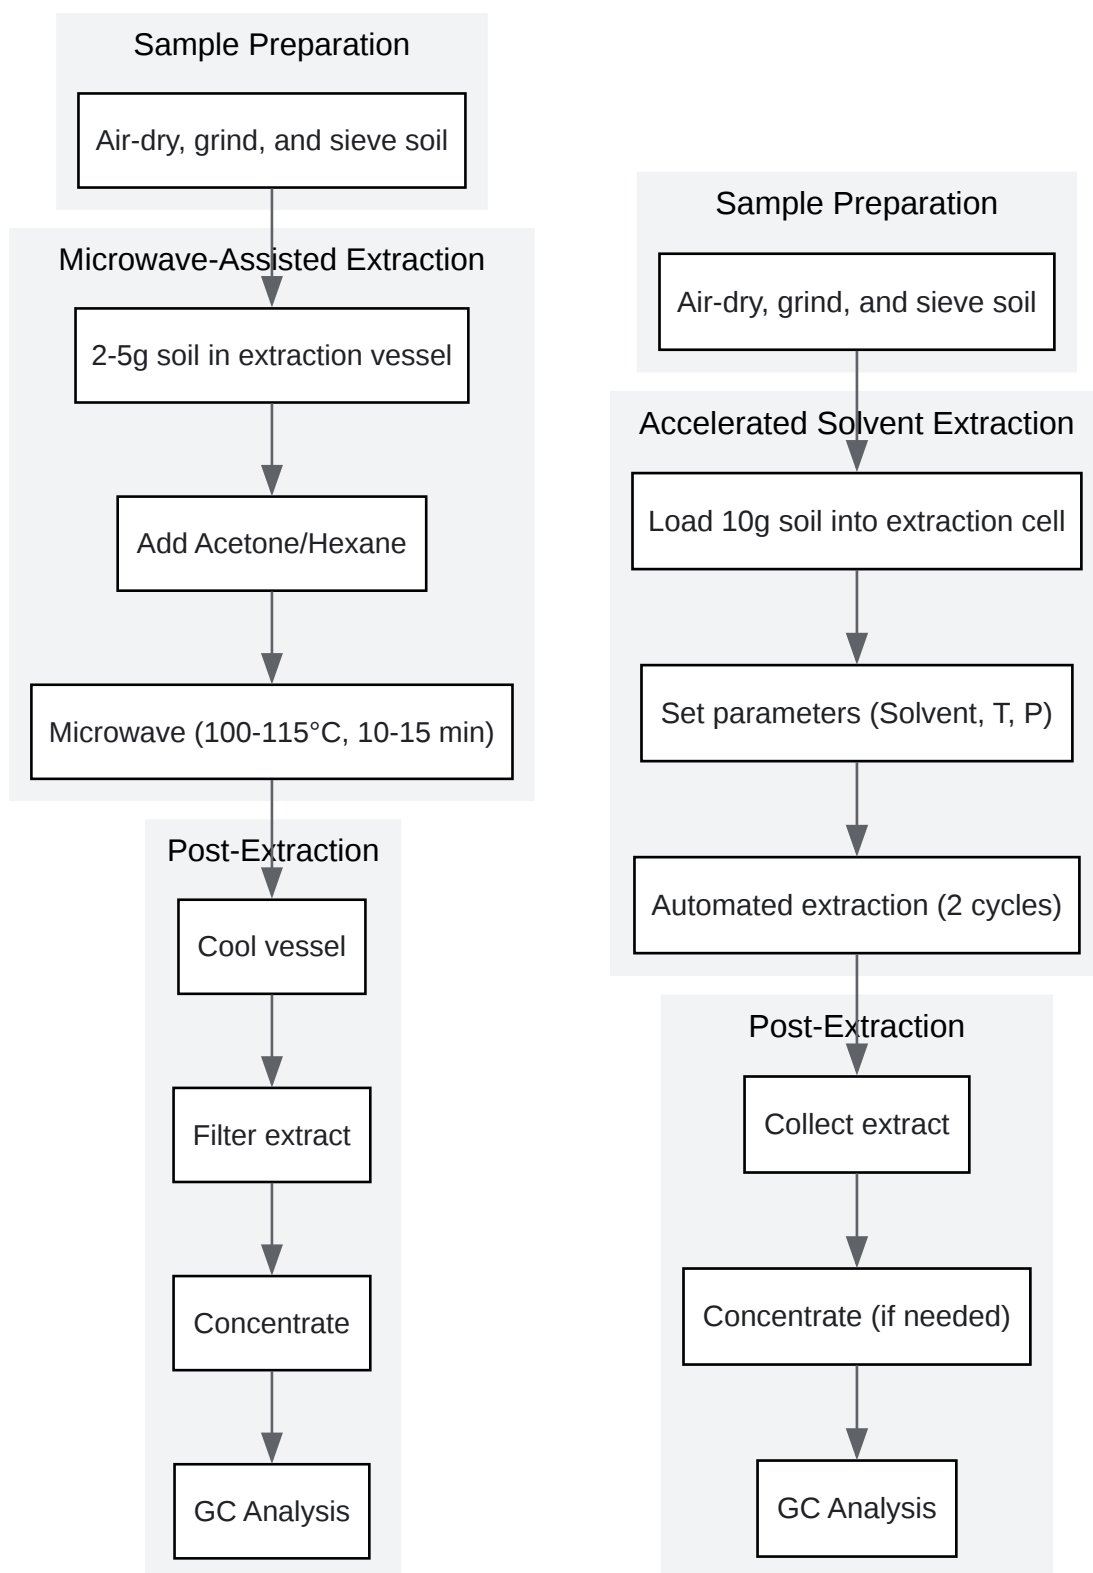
Sample Preparation

Air-dry, grind, and sieve soil

Microwave-Assisted Extraction

2-5g soil in extraction vessel

Add Acetone/Hexane

Microwave (100-115°C, 10-15 min)

Post-Extraction

Cool vessel

Filter extract

Concentrate

GC Analysis

Sample Preparation

Air-dry, grind, and sieve soil

Accelerated Solvent Extraction

Load 10g soil into extraction cell

Set parameters (Solvent, T, P)

Automated extraction (2 cycles)

Post-Extraction

Collect extract

Concentrate (if needed)

GC Analysis